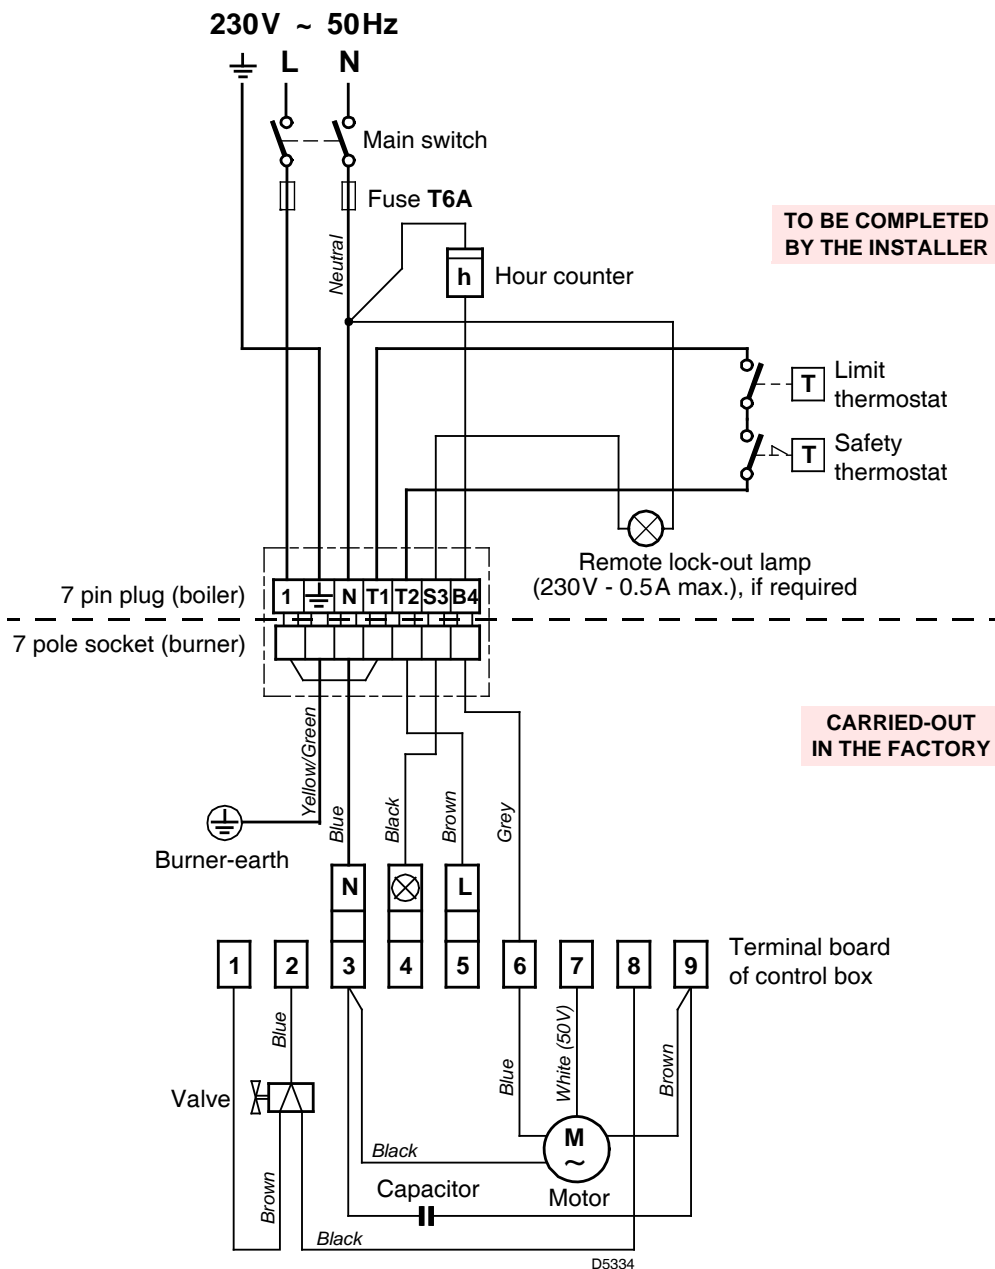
230V ~ 50Hz
L N

Main switch

Fuse **T6A**

TO BE COMPLETED BY THE INSTALLER

Neutral

h Hour counter

T Limit thermostat

T Safety thermostat

Remote lock-out lamp (230V - 0.5A max.), if required

7 pin plug (boiler)

1 N T1 T2 S3 B4

7 pole socket (burner)

CARRIED-OUT IN THE FACTORY

Yellow/Green

Blue

Black

Brown

Grey

Burner-earth

N L

1 2 3 4 5 6 7 8 9

Terminal board of control box

Blue

Blue

White (50V)

Brown

Valve

M ~

Black

Capacitor

Motor

Brown

Black

D5334